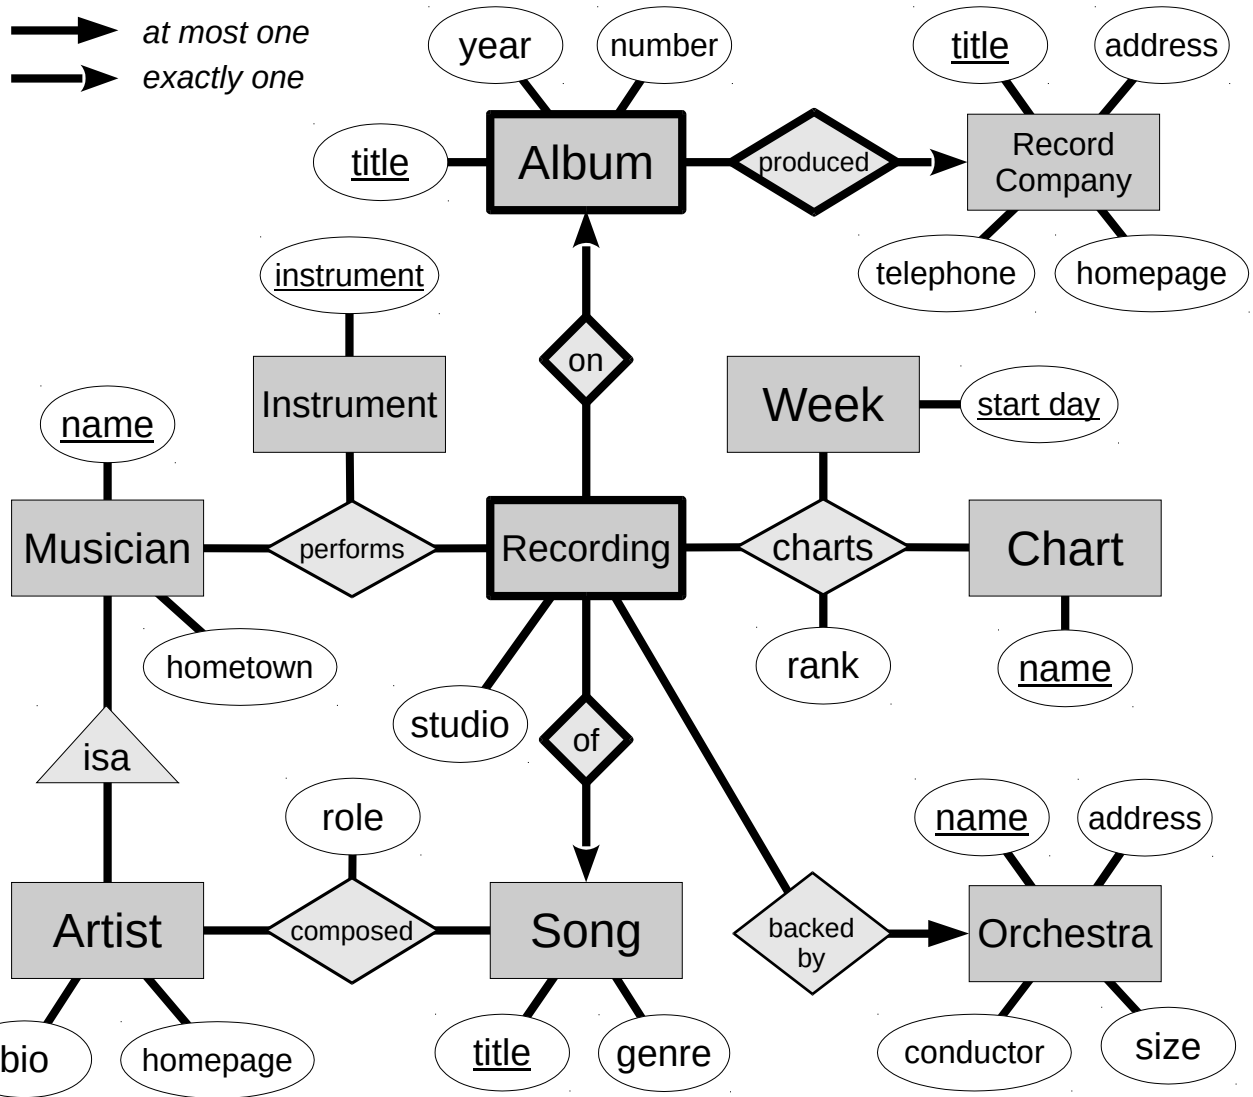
at most one
exactly one

year
number
title
Album
produced
title
address
Record Company
telephone
homepage
instrument
Instrument
on
Week
start day
name
Musician
performs
Recording
charts
Chart
hometown
rank
name
studio
of
isa
role
name
address
Artist
composed
Song
backed by
Orchestra
bio
homepage
title
genre
conductor
size